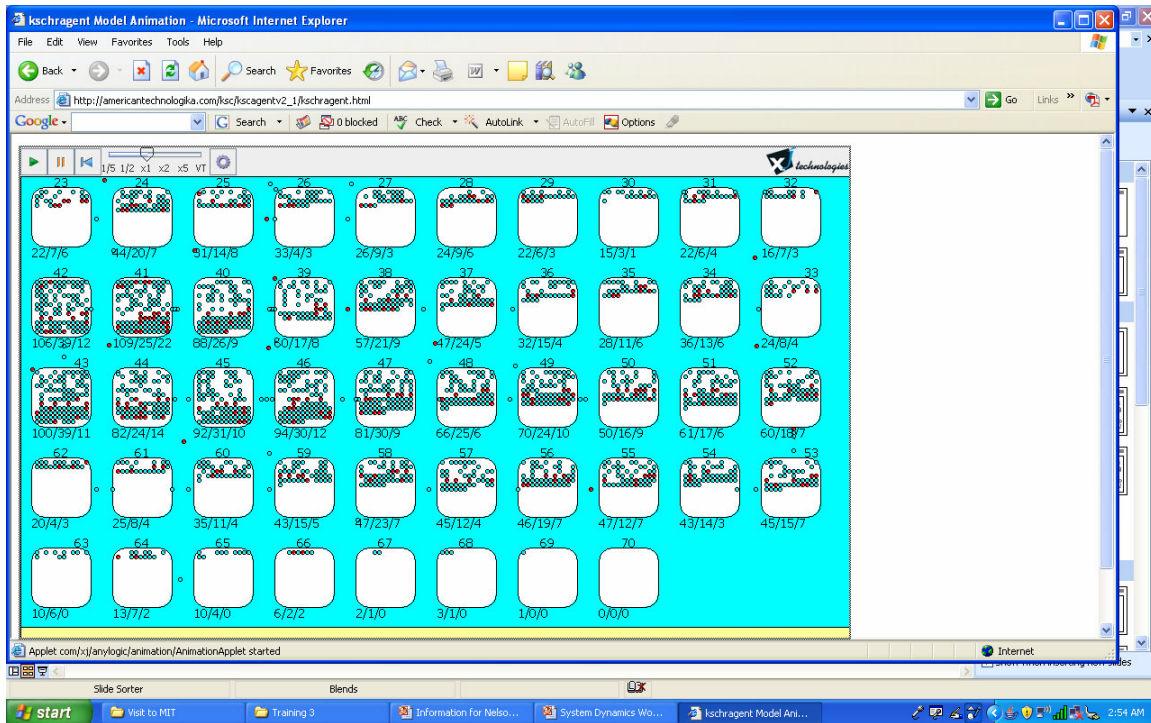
kschragent Model Animation - Microsoft Internet Explorer

File Edit View Favorites Tools Help

Back Search Favorites

Address http://americantechnologika.com/ksc/kscagentv2_1/kschragent.html Go Links

Google Search 0 blocked Check AutoLink AutoFill Options

1/5 1/2 x1 x2 x5 VT

technologies

23 24 25 26 27 28 29 30 31 32

22/7/6 44/20/7 31/14/8 33/4/3 26/9/3 24/9/6 22/6/3 15/3/1 22/6/4 16/7/3

42 41 40 39 38 37 36 35 34 33

106/39/12 109/25/22 88/26/9 80/17/8 57/21/9 47/24/5 32/15/4 28/11/6 36/13/6 24/8/4

43 44 45 46 47 48 49 50 51 52

100/39/11 82/24/14 92/31/10 94/30/12 81/30/9 66/25/6 70/24/10 50/16/9 61/17/6 60/18/7

62 61 60 59 58 57 56 55 54 53

20/4/3 25/8/4 35/11/4 43/15/5 47/23/7 45/12/4 46/19/7 47/12/7 43/14/3 45/15/7

63 64 65 66 67 68 69 70

10/6/0 13/7/2 10/4/0 6/2/2 2/1/0 3/1/0 1/0/0 0/0/0

Applet com/xj/anylogic/animation/AnimationApplet started

Internet

Slide Sorter Blends

start Visit to MIT Training 3 Information for Nelso... System Dynamics Wo... kschragent Model Ani... 2:54 AM